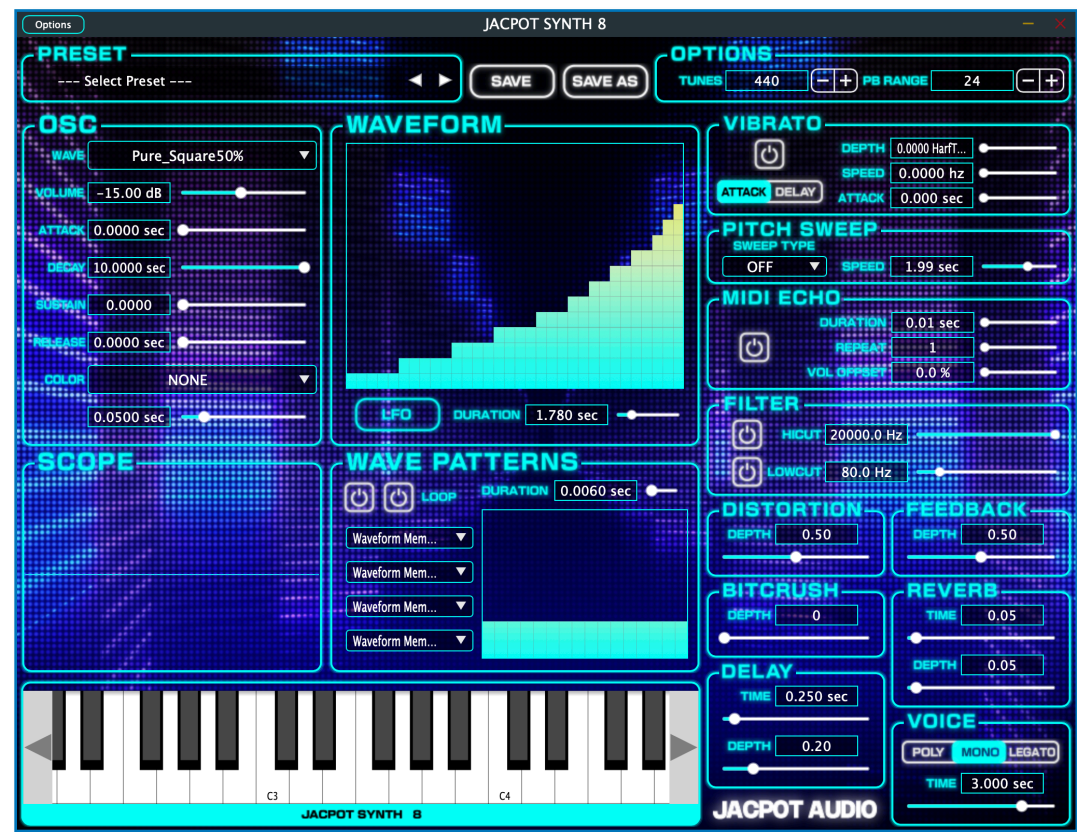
Options

JACPOT SYNTH 8

PRESET
--- Select Preset ---
SAVE
SAVE AS

OPTIONS
TUNES 440 − +
PB RANGE 24 − +

OSC
WAVE Pure_Square50%
VOLUME -15.00 dB
ATTACK 0.0000 sec
DECAY 10.0000 sec
SUSTAIN 0.0000
RELEASE 0.0000 sec
COLOR NONE
0.0500 sec

WAVEFORM
LFO
DURATION 1.780 sec

VIBRATO
DEPTH 0.0000 HarfT...
SPEED 0.0000 hz
ATTACK DELAY
ATTACK 0.000 sec

PITCH SWEEP
SWEEP TYPE
OFF
SPEED 1.99 sec

MIDI ECHO
DURATION 0.01 sec
REPEAT 1
VOL OFFSET 0.0 %

FILTER
HICUT 20000.0 Hz
LOWCUT 80.0 Hz

SCOPE

WAVE PATTERNS
LOOP
DURATION 0.0060 sec
Waveform Mem...
Waveform Mem...
Waveform Mem...
Waveform Mem...

DISTORTION
DEPTH 0.50

FEEDBACK
DEPTH 0.50

BITCRUSH
DEPTH 0

REVERB
TIME 0.05
DEPTH 0.05

DELAY
TIME 0.250 sec
DEPTH 0.20

VOICE
POLY MONO LEGATO
TIME 3.000 sec

C3
C4
JACPOT SYNTH 8

JACPOT AUDIO